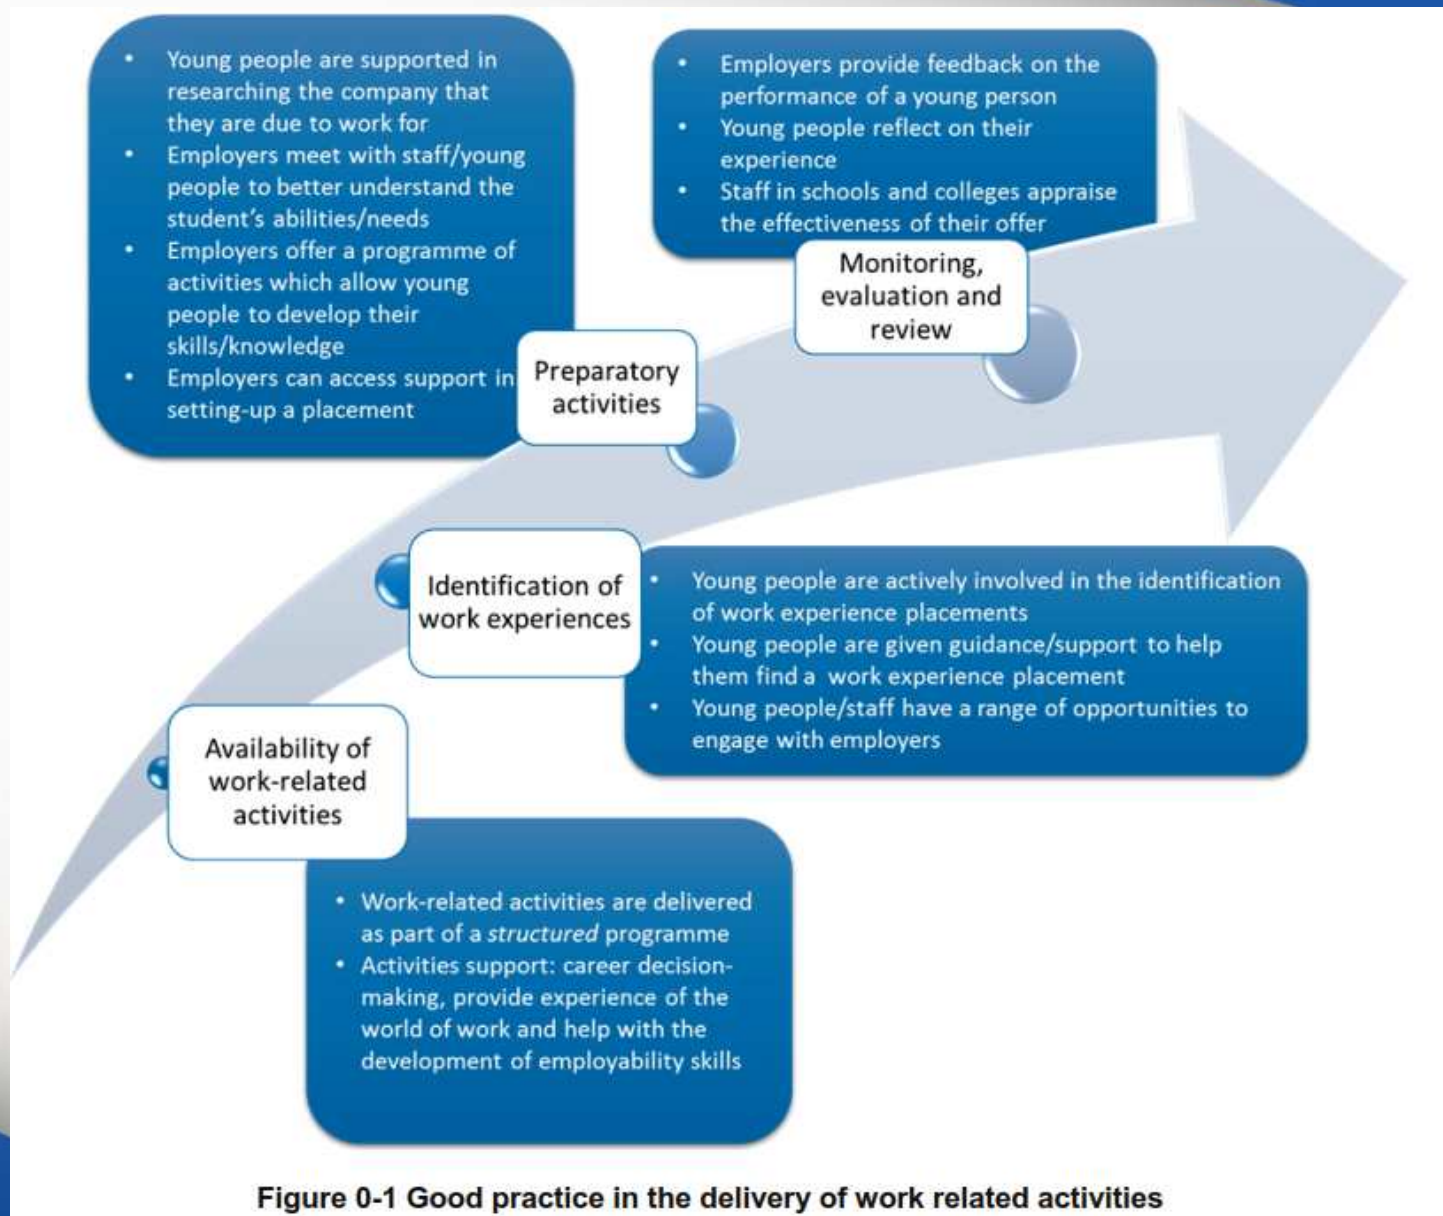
- Young people are supported in researching the company that they are due to work for
- Employers meet with staff/young people to better understand the student's abilities/needs
- Employers offer a programme of activities which allow young people to develop their skills/knowledge
- Employers can access support in setting-up a placement

Preparatory activities

- Employers provide feedback on the performance of a young person
- Young people reflect on their experience
- Staff in schools and colleges appraise the effectiveness of their offer

Monitoring, evaluation and review

Identification of work experiences

- Young people are actively involved in the identification of work experience placements
- Young people are given guidance/support to help them find a work experience placement
- Young people/staff have a range of opportunities to engage with employers

Availability of work-related activities

- Work-related activities are delivered as part of a *structured* programme
- Activities support: career decision-making, provide experience of the world of work and help with the development of employability skills

Figure 0-1 Good practice in the delivery of work related activities